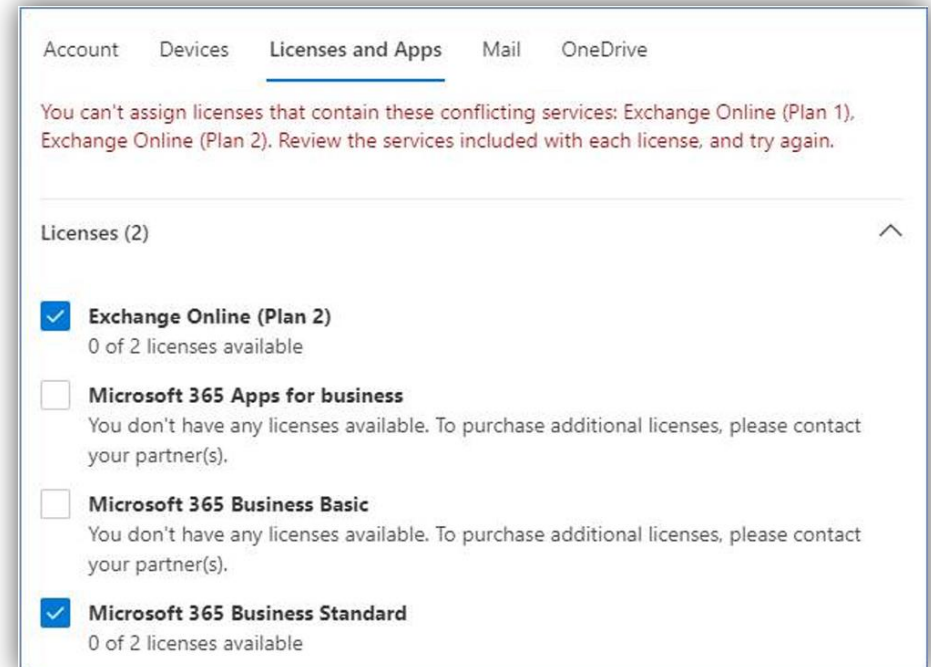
Account Devices Licenses and Apps Mail OneDrive

You can't assign licenses that contain these conflicting services: Exchange Online (Plan 1), Exchange Online (Plan 2). Review the services included with each license, and try again.

Licenses (2)

Exchange Online (Plan 2)
0 of 2 licenses available

Microsoft 365 Apps for business
You don't have any licenses available. To purchase additional licenses, please contact your partner(s).

Microsoft 365 Business Basic
You don't have any licenses available. To purchase additional licenses, please contact your partner(s).

Microsoft 365 Business Standard
0 of 2 licenses available